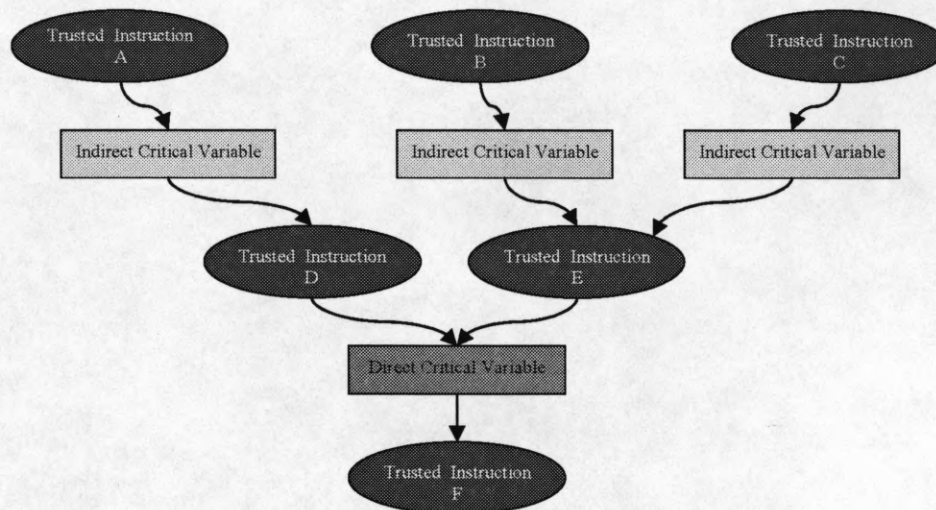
Trusted Instruction A

Trusted Instruction B

Trusted Instruction C

Indirect Critical Variable

Indirect Critical Variable

Indirect Critical Variable

Trusted Instruction D

Trusted Instruction E

Direct Critical Variable

Trusted Instruction F